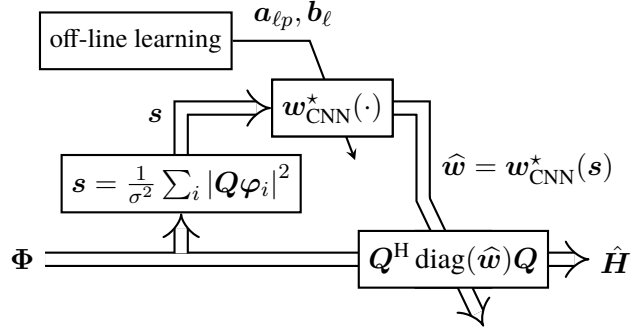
off-line learning

$\boldsymbol{a}_{\ell p}, \boldsymbol{b}_\ell$

$\boldsymbol{s}$

$\boldsymbol{w}^\star_{\text{CNN}}(\cdot)$

$\boldsymbol{s} = \frac{1}{\sigma^2} \sum_i |\boldsymbol{Q}\boldsymbol{\varphi}_i|^2$

$\widehat{\boldsymbol{w}} = \boldsymbol{w}^\star_{\text{CNN}}(\boldsymbol{s})$

$\boldsymbol{\Phi}$

$\boldsymbol{Q}^{\text{H}} \operatorname{diag}(\widehat{\boldsymbol{w}})\boldsymbol{Q}$

$\hat{\boldsymbol{H}}$